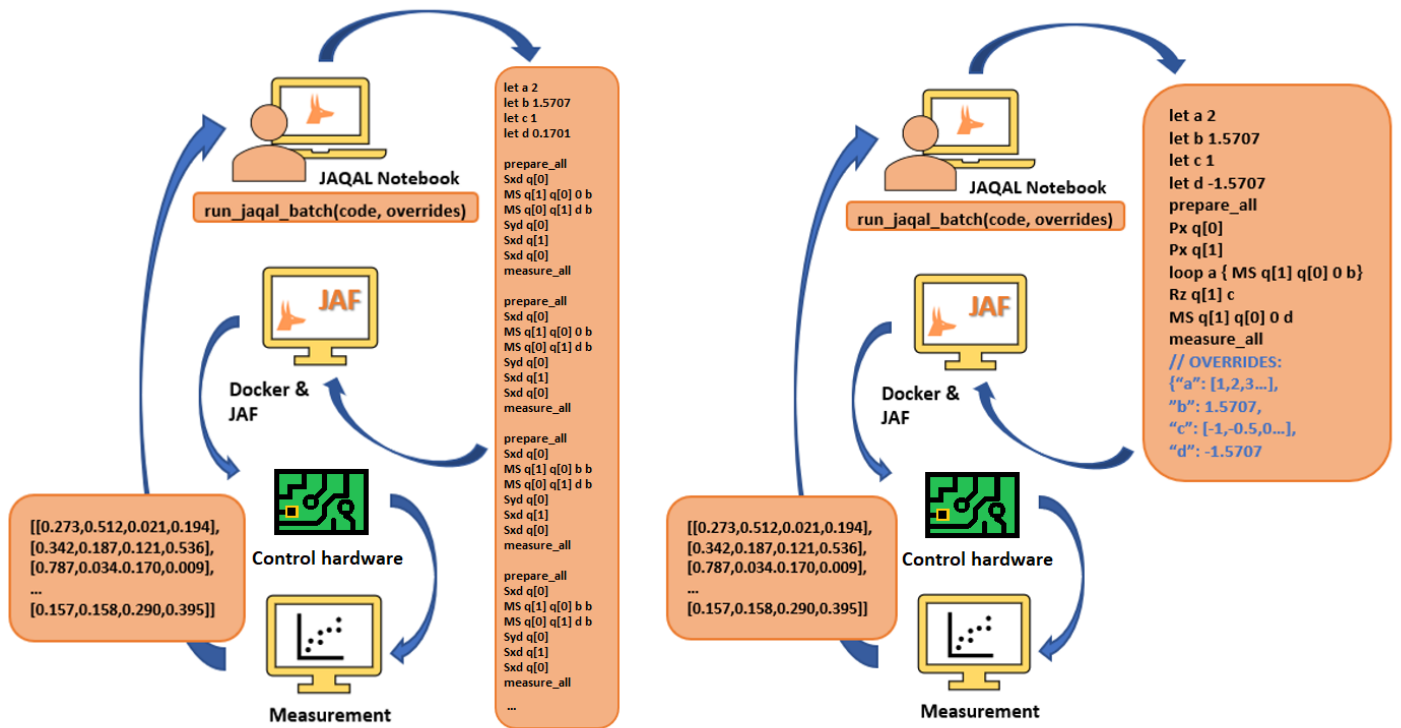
JAQAL Notebook

run_jaqal_batch(code, overrides)

let a 2
let b 1.5707
let c 1
let d 0.1701

prepare_all
Sxd q[0]
MS q[1] q[0] 0 b
MS q[0] q[1] d b
Syd q[0]
Sxd q[1]
Sxd q[0]
measure_all

prepare_all
Sxd q[0]
MS q[1] q[0] 0 b
MS q[0] q[1] d b
Syd q[0]
Sxd q[1]
Sxd q[0]
measure_all

prepare_all
Sxd q[0]
MS q[1] q[0] b b
MS q[0] q[1] d b
Syd q[0]
Sxd q[1]
Sxd q[0]
measure_all

prepare_all
Sxd q[0]
MS q[1] q[0] b b
MS q[0] q[1] d b
Syd q[0]
Sxd q[1]
Sxd q[0]
measure_all

...

JAF

Docker & JAF

Control hardware

Measurement

[[0.273,0.512,0.021,0.194],
[0.342,0.187,0.121,0.536],
[0.787,0.034.0.170,0.009],
...
[0.157,0.158,0.290,0.395]]

JAQAL Notebook

run_jaqal_batch(code, overrides)

let a 2
let b 1.5707
let c 1
let d -1.5707
prepare_all
Px q[0]
Px q[1]
loop a { MS q[1] q[0] 0 b}
Rz q[1] c
MS q[1] q[0] 0 d
measure_all
// OVERRIDES:
{"a": [1,2,3...],
"b": 1.5707,
"c": [-1,-0.5,0...],
"d": -1.5707

JAF

Docker & JAF

Control hardware

Measurement

[[0.273,0.512,0.021,0.194],
[0.342,0.187,0.121,0.536],
[0.787,0.034.0.170,0.009],
...
[0.157,0.158,0.290,0.395]]